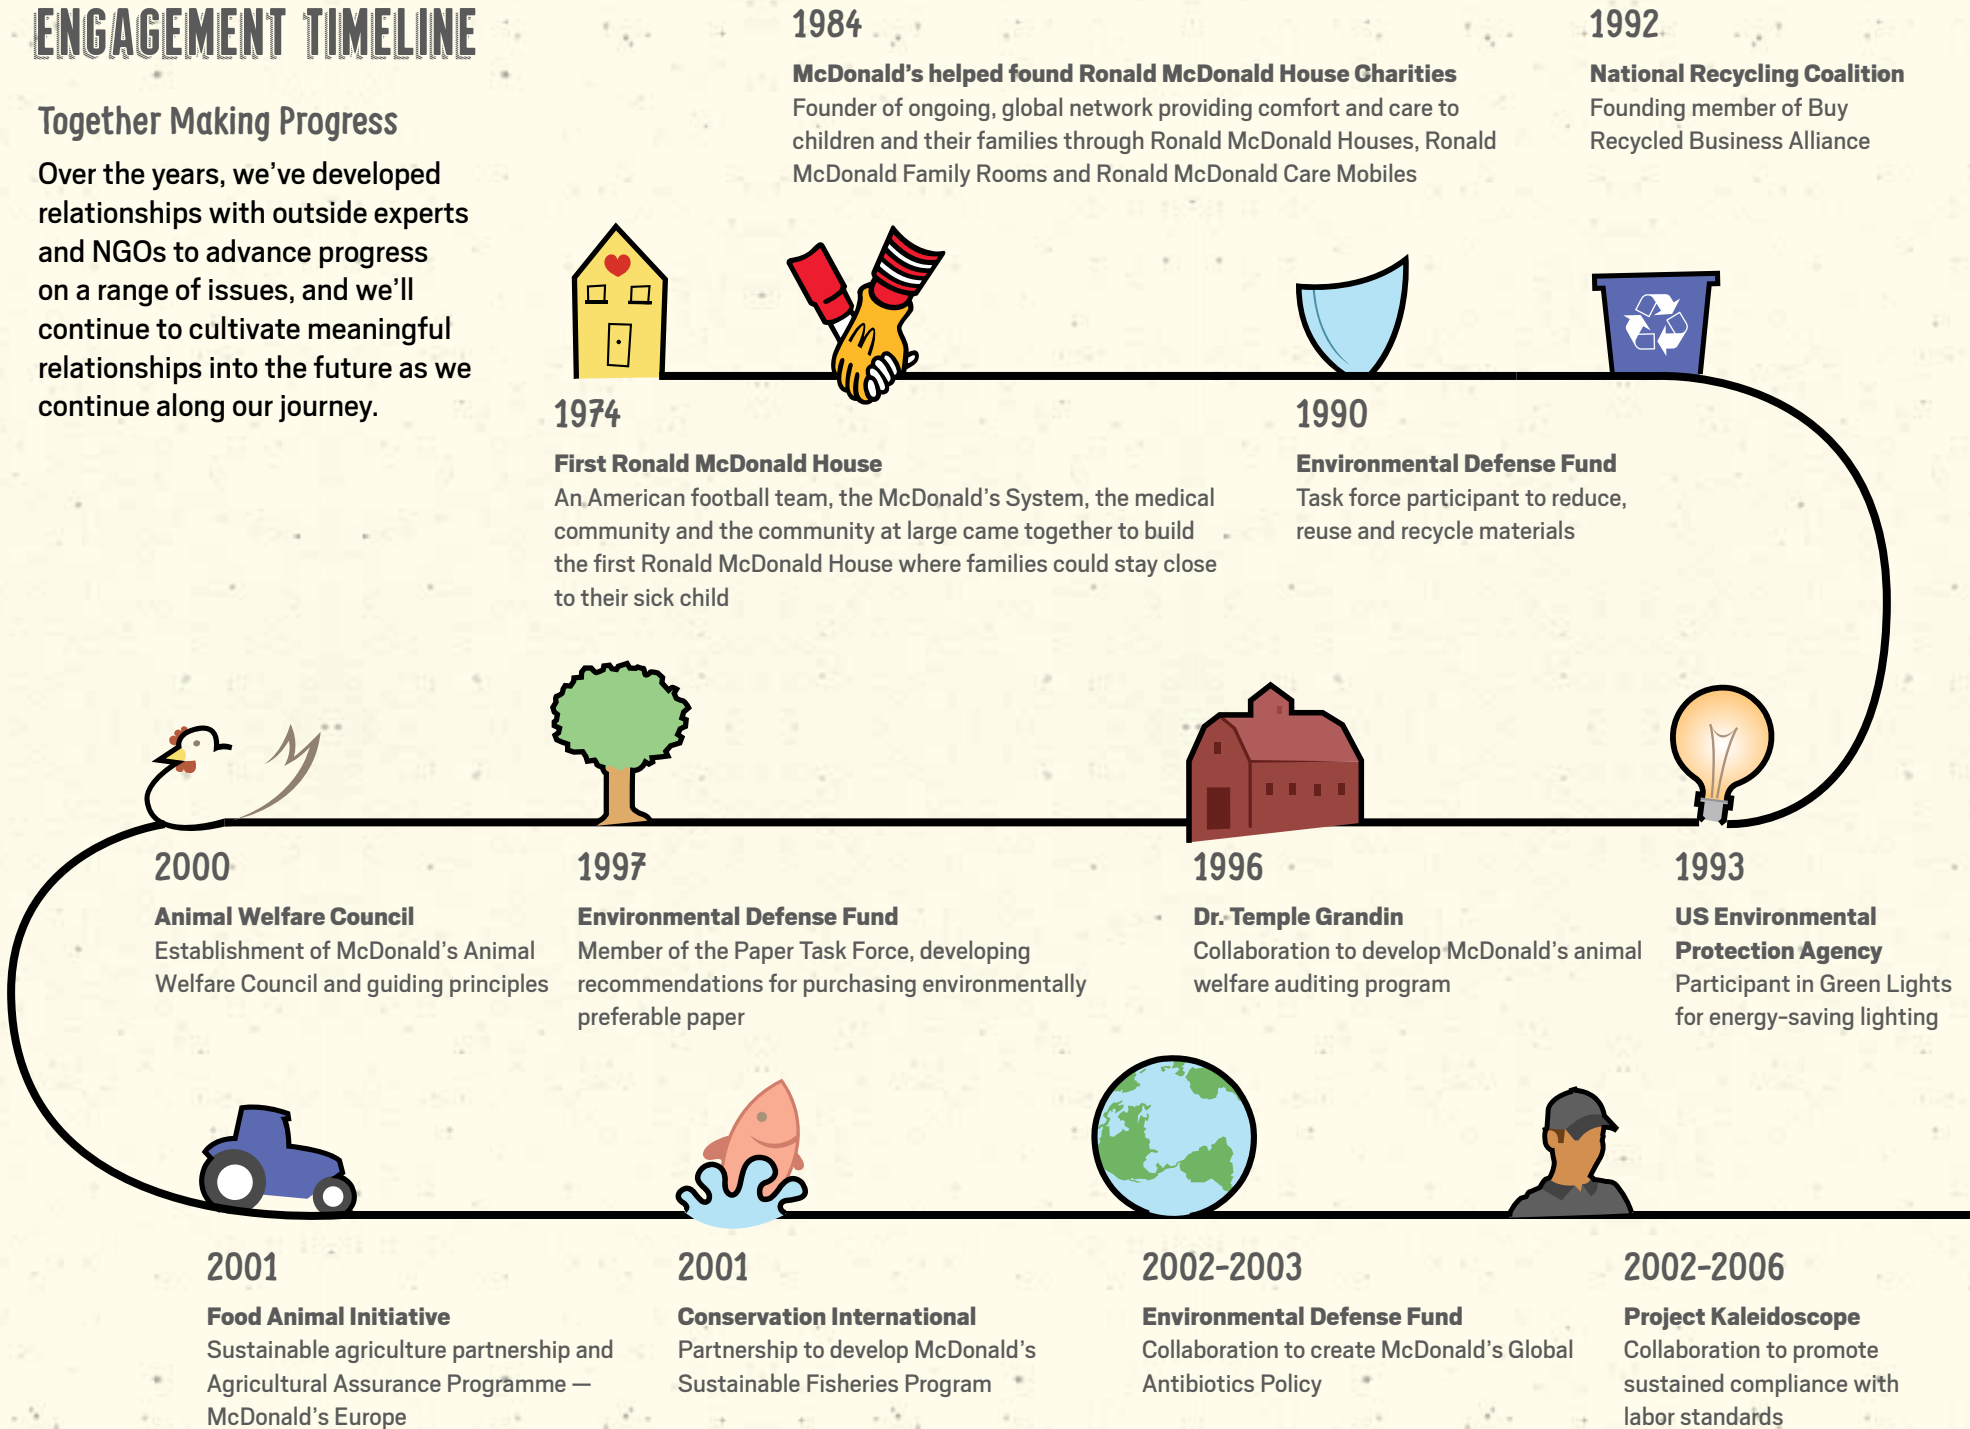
ENGAGEMENT TIMELINE

Together Making Progress

Over the years, we've developed relationships with outside experts and NGOs to advance progress on a range of issues, and we'll continue to cultivate meaningful relationships into the future as we continue along our journey.

1984
McDonald's helped found Ronald McDonald House Charities
Founder of ongoing, global network providing comfort and care to children and their families through Ronald McDonald Houses, Ronald McDonald Family Rooms and Ronald McDonald Care Mobiles

1992
National Recycling Coalition
Founding member of Buy Recycled Business Alliance

1974
First Ronald McDonald House
An American football team, the McDonald's System, the medical community and the community at large came together to build the first Ronald McDonald House where families could stay close to their sick child

1990
Environmental Defense Fund
Task force participant to reduce, reuse and recycle materials

2000
Animal Welfare Council
Establishment of McDonald's Animal Welfare Council and guiding principles

1997
Environmental Defense Fund
Member of the Paper Task Force, developing recommendations for purchasing environmentally preferable paper

1996
Dr. Temple Grandin
Collaboration to develop McDonald's animal welfare auditing program

1993
US Environmental Protection Agency
Participant in Green Lights for energy-saving lighting

2001
Food Animal Initiative
Sustainable agriculture partnership and Agricultural Assurance Programme — McDonald's Europe

2001
Conservation International
Partnership to develop McDonald's Sustainable Fisheries Program

2002-2003
Environmental Defense Fund
Collaboration to create McDonald's Global Antibiotics Policy

2002-2006
Project Kaleidoscope
Collaboration to promote sustained compliance with labor standards